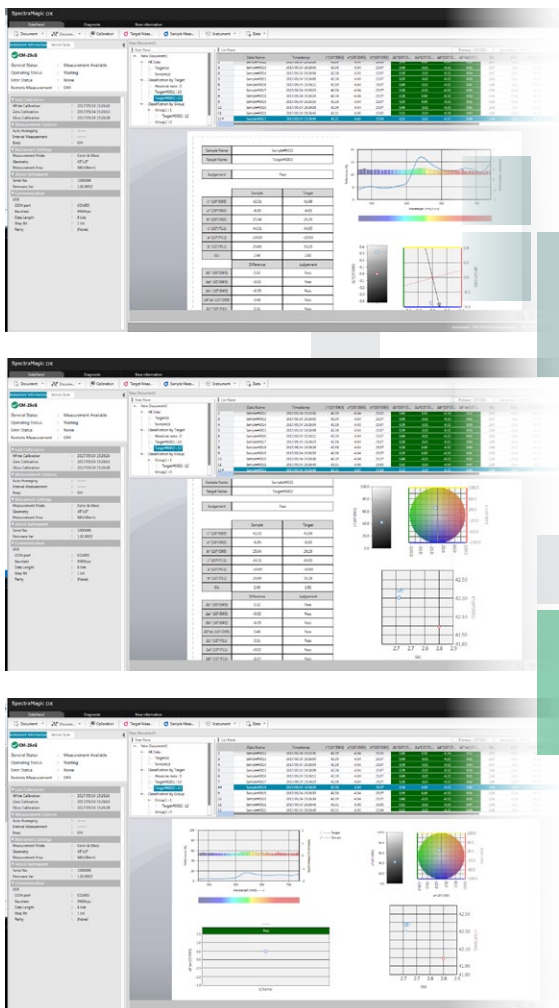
SpectraMagic DX

SideFeed Diagnostic New information

Document Discover Calibration Target Meas. Sample Meas. Instrument Data

CM-25cG

General Status : Measurement Available
Operating Status : Waiting
Error Status : None
Remote Measurement : OFF

White Calibration
Zero Calibration
Gloss Calibration

Measurement Mode : Color & Gloss
Geometry : 45°c:0°

Serial No. : 1000006

Sample Name
Target Name : Target#0002
Judgement : Pass

| | Sample | Target |
|---|---|---|
| L*(10°/D65) | | |
| a*(10°/D65) | | |
| b*(10°/D65) | | |
| L*(10°/F11) | | |
| a*(10°/F11) | | |
| b*(10°/F11) | | |
| GU | | |

| | Difference | Judgement |
|---|---|---|
| ΔL*(10°/D65) | | Pass |
| Δa*(10°/D65) | | Pass |
| Δb*(10°/D65) | | Pass |
| ΔE*ab(10°/D65) | | Pass |
| ΔL*(10°/F11) | | Pass |
| Δa*(10°/F11) | | Pass |
| Δb*(10°/F11) | | Pass |

SpectraMagic DX

Sample Name : Sample#0012
Target Name : Target#0002
Judgement : Pass

| | Sample | Target |
|---|---|---|
| L*(10°/D65) | 42.33 | 42.28 |
| a*(10°/D65) | 2.69 | 2.69 |
| b*(10°/D65) | 28.56 | 28.28 |
| GU | 2.00 | 2.00 |

42.50
42.00
41.50
2.7 2.7 2.8 2.9

SpectraMagic DX

Target
Sample

Pass